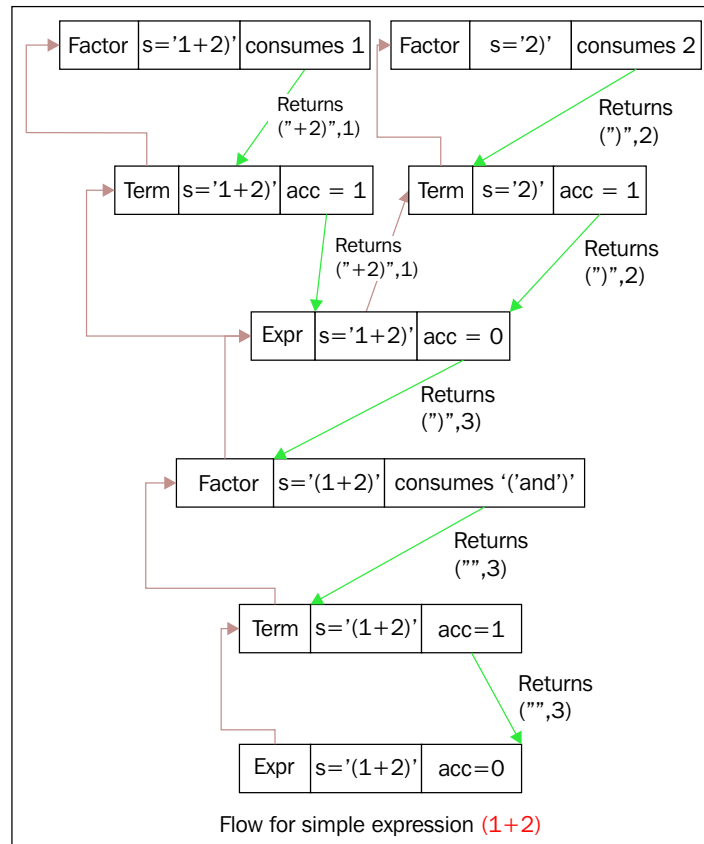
| Factor | s='1+2)' | consumes 1 |
|---|---|---|

| Factor | s='2)' | consumes 2 |
|---|---|---|

Returns ("+2)",1)

Returns (")",2)

| Term | s='1+2)' | acc = 1 |
|---|---|---|

| Term | s='2)' | acc = 1 |
|---|---|---|

Returns ("+2)",1)

Returns (")",2)

| Expr | s='1+2)' | acc = 0 |
|---|---|---|

Returns (")",3)

| Factor | s='(1+2)' | consumes '('and')' |
|---|---|---|

Returns ("",3)

| Term | s='(1+2)' | acc=1 |
|---|---|---|

Returns ("",3)

| Expr | s='(1+2)' | acc=0 |
|---|---|---|

Flow for simple expression (1+2)